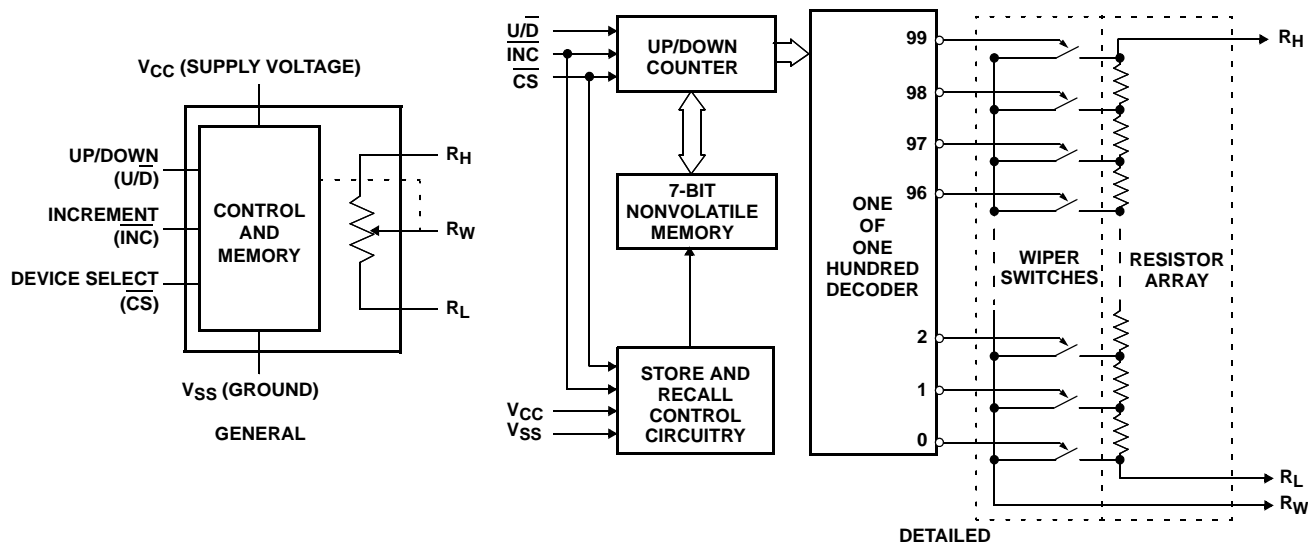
$V_{CC}$ (SUPPLY VOLTAGE)

UP/DOWN
$(U/\overline{D})$

INCREMENT
$(\overline{INC})$

DEVICE SELECT
$(\overline{CS})$

CONTROL AND MEMORY

$R_H$

$R_W$

$R_L$

$V_{SS}$ (GROUND)

GENERAL

$U/\overline{D}$
$\overline{INC}$
$\overline{CS}$

UP/DOWN COUNTER

7-BIT NONVOLATILE MEMORY

STORE AND RECALL CONTROL CIRCUITRY

$V_{CC}$
$V_{SS}$

ONE OF ONE HUNDRED DECODER

99
98
97
96
2
1
0

WIPER SWITCHES

RESISTOR ARRAY

$R_H$

$R_L$

$R_W$

DETAILED